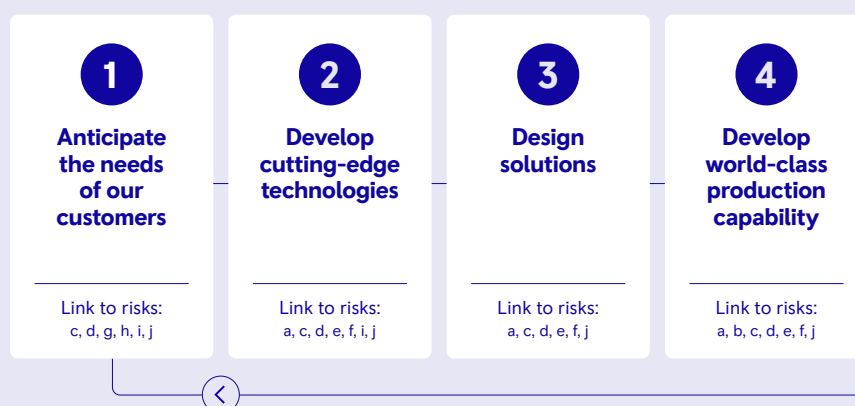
1

Anticipate the needs of our customers

Link to risks:
c, d, g, h, i, j

2

Develop cutting-edge technologies

Link to risks:
a, c, d, e, f, i, j

3

Design solutions

Link to risks:
a, c, d, e, f, j

4

Develop world-class production capability

Link to risks:
a, b, c, d, e, f, j